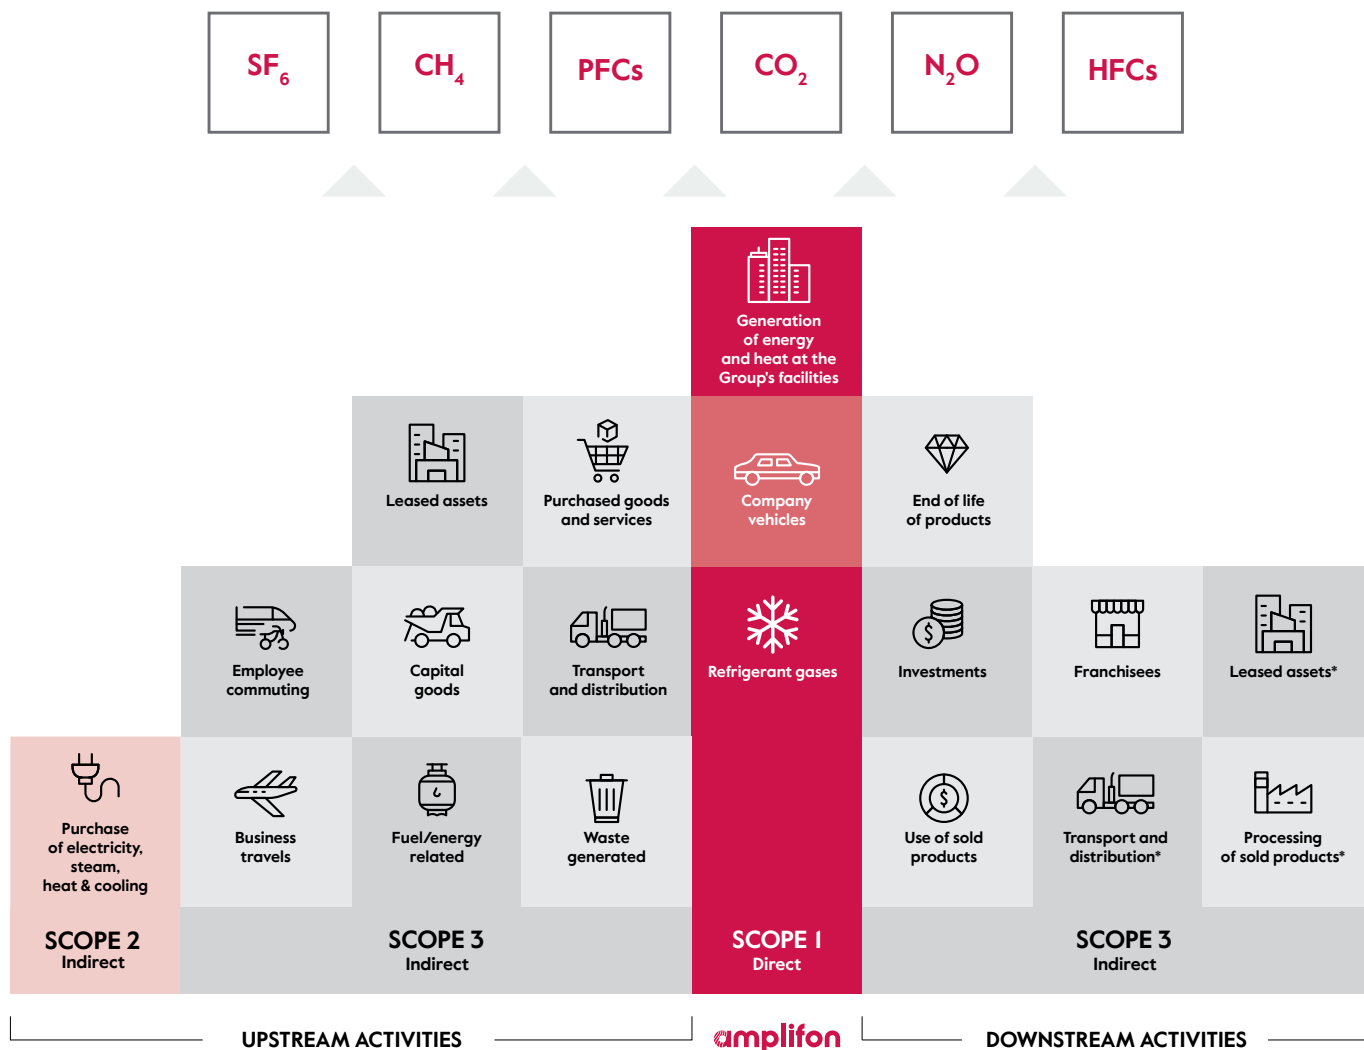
$SF_6$ $CH_4$ PFCs $CO_2$ $N_2O$ HFCs

Generation of energy and heat at the Group's facilities

Leased assets

Purchased goods and services

Company vehicles

End of life of products

Employee commuting

Capital goods

Transport and distribution

Refrigerant gases

Investments

Franchisees

Leased assets*

Purchase of electricity, steam, heat & cooling

Business travels

Fuel/energy related

Waste generated

Use of sold products

Transport and distribution*

Processing of sold products*

SCOPE 2
Indirect

SCOPE 3
Indirect

SCOPE 1
Direct

SCOPE 3
Indirect

UPSTREAM ACTIVITIES

amplifon

DOWNSTREAM ACTIVITIES